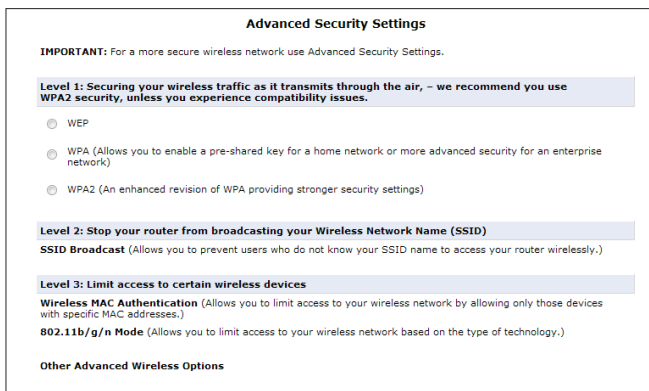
Advanced Security Settings

IMPORTANT: For a more secure wireless network use Advanced Security Settings.

Level 1: Securing your wireless traffic as it transmits through the air, – we recommend you use WPA2 security, unless you experience compatibility issues.

WEP

WPA (Allows you to enable a pre-shared key for a home network or more advanced security for an enterprise network)

WPA2 (An enhanced revision of WPA providing stronger security settings)

Level 2: Stop your router from broadcasting your Wireless Network Name (SSID)

SSID Broadcast (Allows you to prevent users who do not know your SSID name to access your router wirelessly.)

Level 3: Limit access to certain wireless devices

Wireless MAC Authentication (Allows you to limit access to your wireless network by allowing only those devices with specific MAC addresses.)

802.11b/g/n Mode (Allows you to limit access to your wireless network based on the type of technology.)

Other Advanced Wireless Options